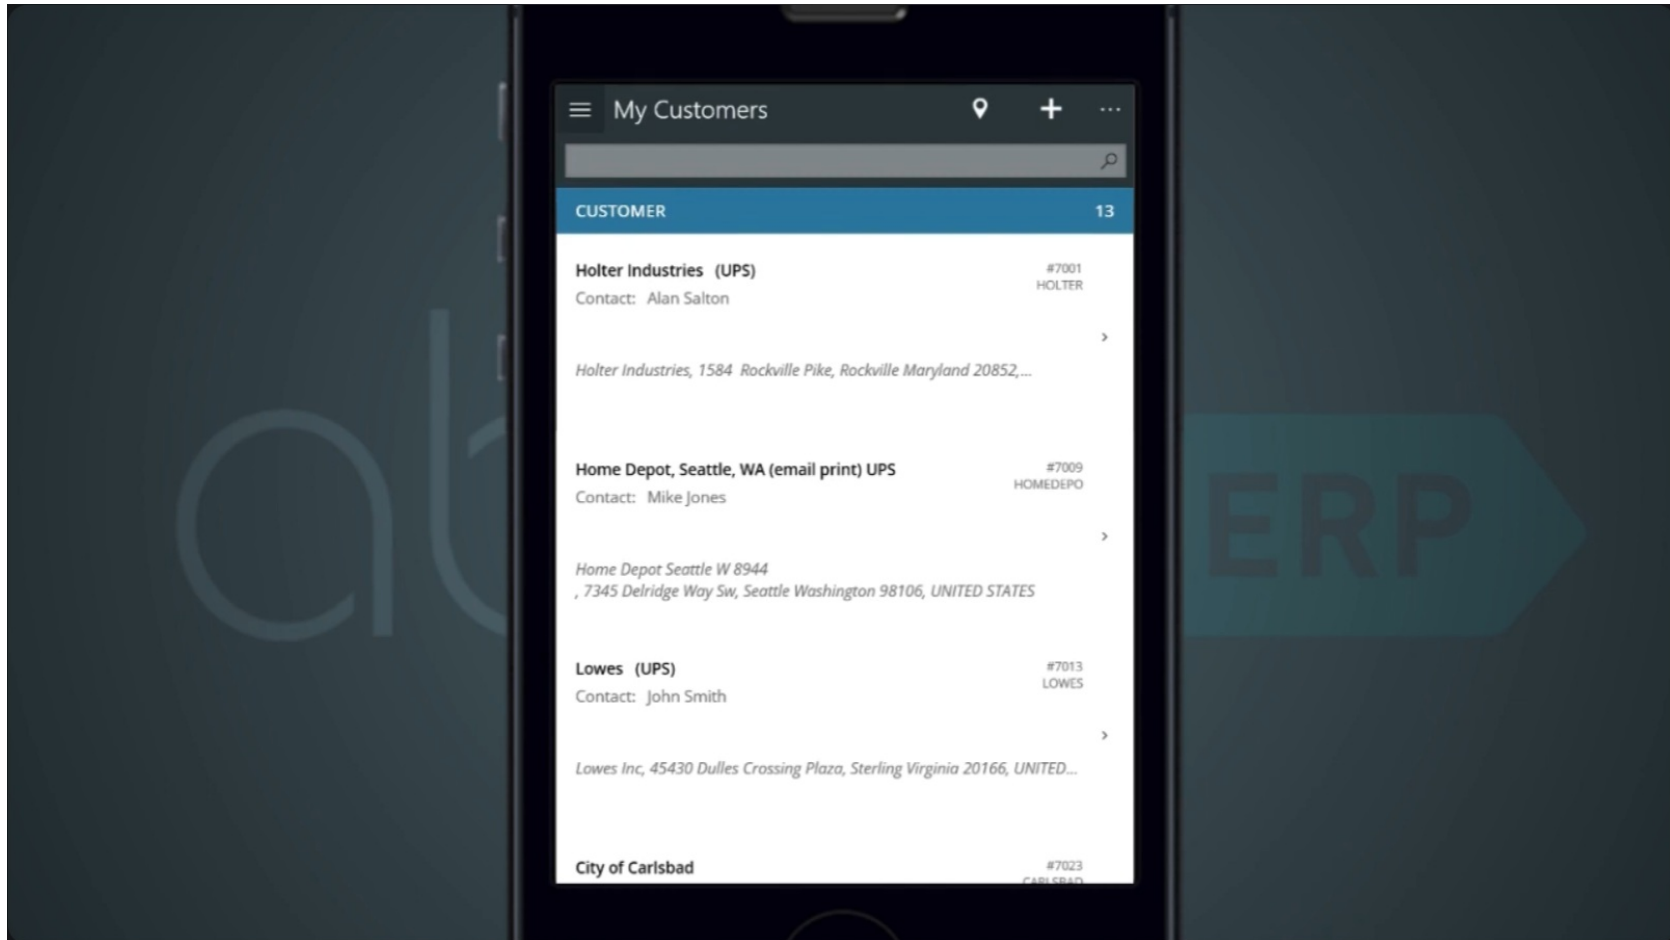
ERP

My Customers

CUSTOMER 13

Holter Industries (UPS)
Contact: Alan Salton
#7001
HOLTER

Holter Industries, 1584 Rockville Pike, Rockville Maryland 20852,...

Home Depot, Seattle, WA (email print) UPS
Contact: Mike Jones
#7009
HOMEDEPO

Home Depot Seattle W 8944
, 7345 Delridge Way Sw, Seattle Washington 98106, UNITED STATES

Lowes (UPS)
Contact: John Smith
#7013
LOWES

Lowes Inc, 45430 Dulles Crossing Plaza, Sterling Virginia 20166, UNITED...

City of Carlsbad
#7023
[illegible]